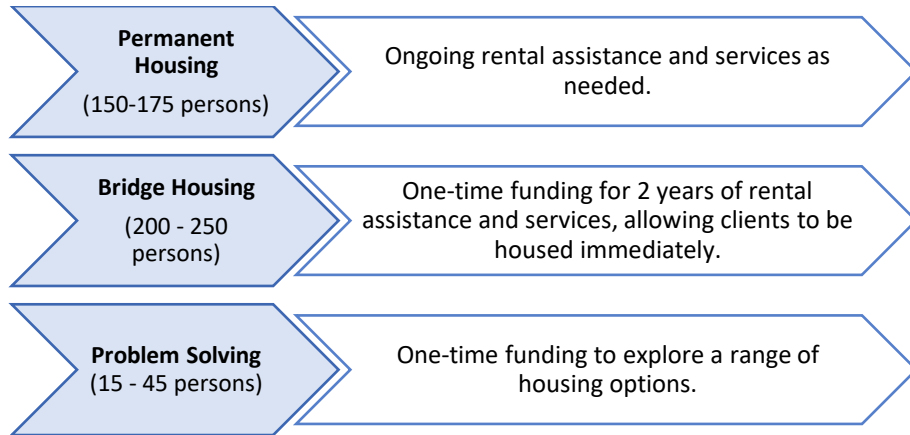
**Permanent Housing**
(150-175 persons)

Ongoing rental assistance and services as needed.

**Bridge Housing**
(200 - 250 persons)

One-time funding for 2 years of rental assistance and services, allowing clients to be housed immediately.

**Problem Solving**
(15 - 45 persons)

One-time funding to explore a range of housing options.